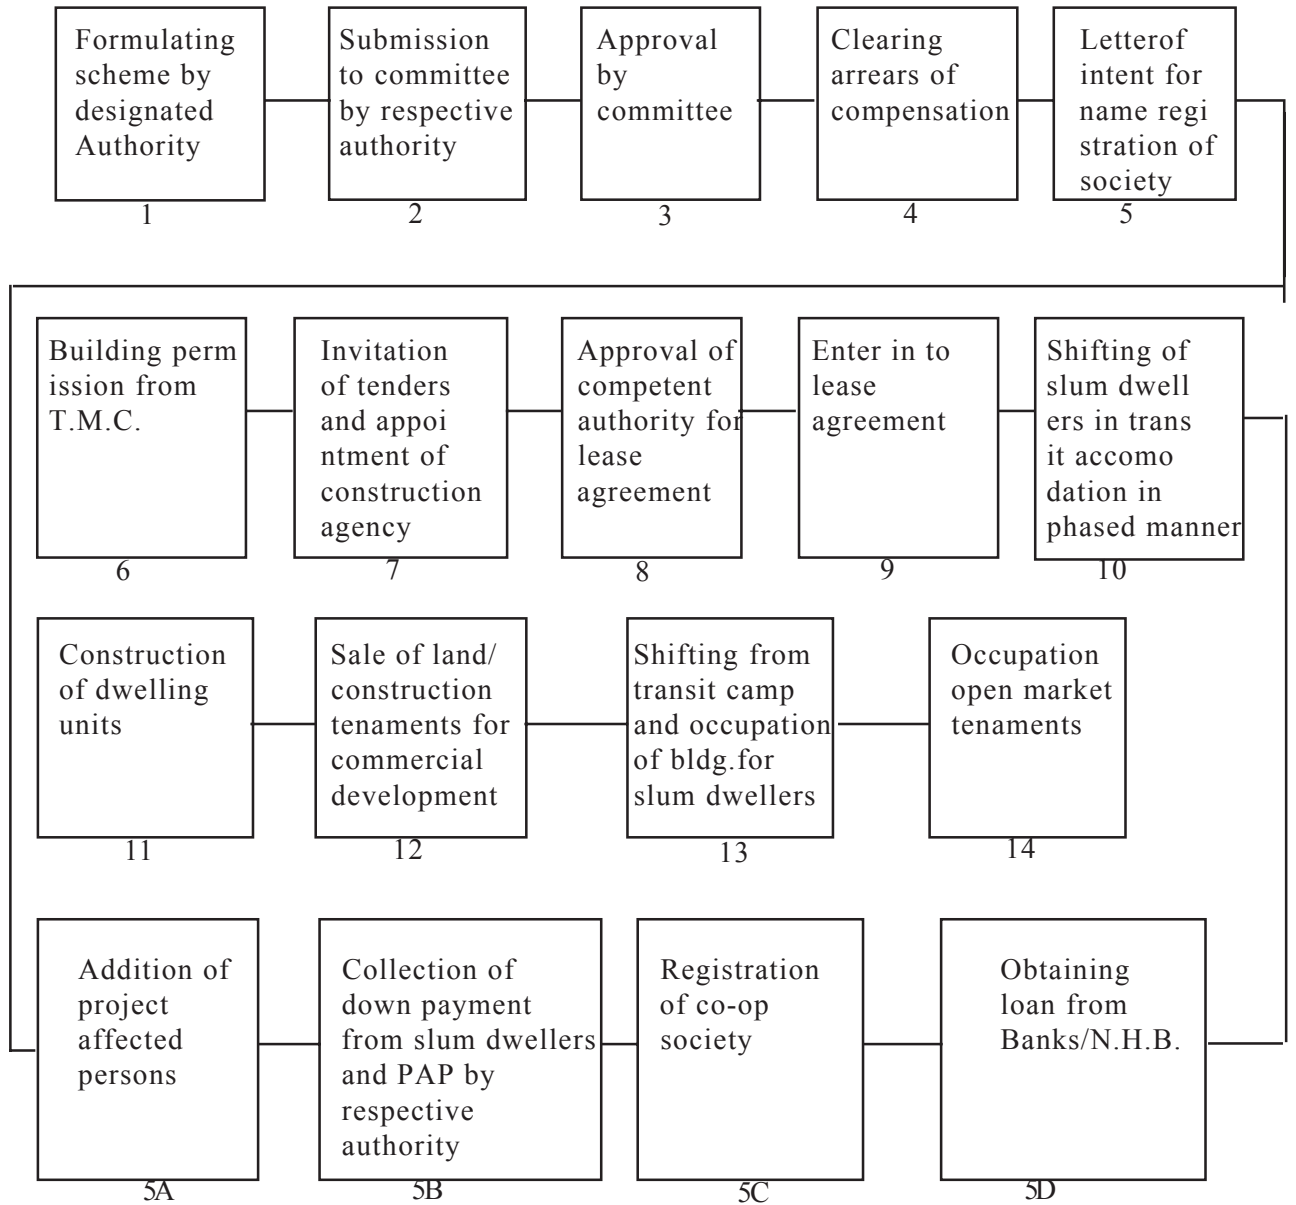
Formulating scheme by designated Authority
1

Submission to committee by respective authority
2

Approval by committee
3

Clearing arrears of compensation
4

Letterof intent for name regi stration of society
5

Building perm ission from T.M.C.
6

Invitation of tenders and appoi ntment of construction agency
7

Approval of competent authority for lease agreement
8

Enter in to lease agreement
9

Shifting of slum dwell ers in trans it accomo dation in phased manner
10

Construction of dwelling units
11

Sale of land/ construction tenaments for commercial development
12

Shifting from transit camp and occupation of bldg.for slum dwellers
13

Occupation open market tenaments
14

Addition of project affected persons
5A

Collection of down payment from slum dwellers and PAP by respective authority
5B

Registration of co-op society
5C

Obtaining loan from Banks/N.H.B.
5D